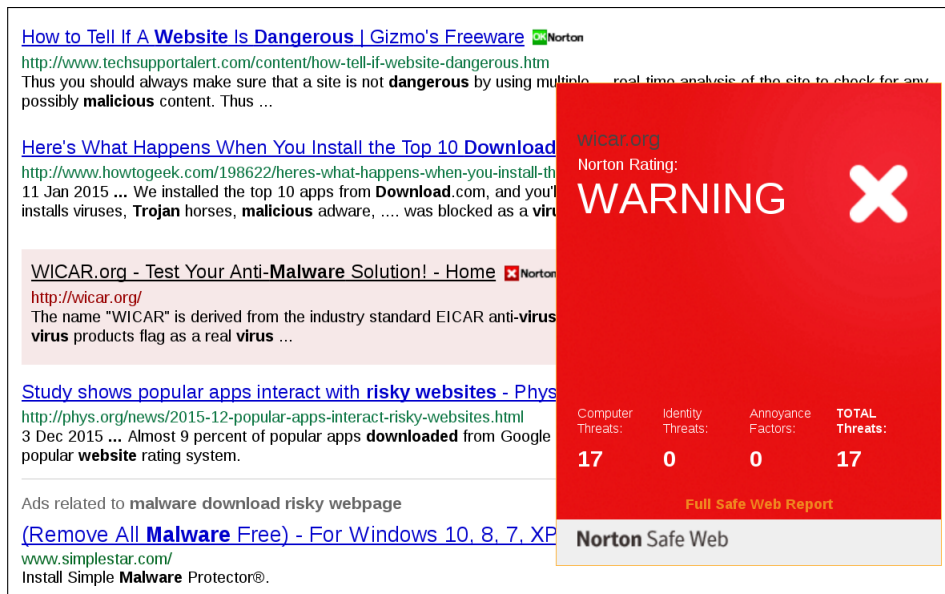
How to Tell If A **Website** Is **Dangerous** | Gizmo's Freeware OK Norton
http://www.techsupportalert.com/content/how-tell-if-website-dangerous.htm
Thus you should always make sure that a site is not **dangerous** by using multiple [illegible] real-time analysis of the site to check for any possibly **malicious** content. Thus ...

Here's What Happens When You Install the Top 10 **Download**
http://www.howtogeek.com/198622/heres-what-happens-when-you-install-th
11 Jan 2015 ... We installed the top 10 apps from **Download**.com, and you'l
installs viruses, **Trojan** horses, **malicious** adware, .... was blocked as a **viru**

WICAR.org - Test Your Anti-**Malware** Solution! - Home Norton
http://wicar.org/
The name "WICAR" is derived from the industry standard EICAR anti-**virus**
**virus** products flag as a real **virus** ...

Study shows popular apps interact with **risky websites** - Phys
http://phys.org/news/2015-12-popular-apps-interact-risky-websites.html
3 Dec 2015 ... Almost 9 percent of popular apps **downloaded** from Google
popular **website** rating system.

Ads related to **malware download risky webpage**
(Remove All **Malware** Free) - For Windows 10, 8, 7, XP
www.simplestar.com/
Install Simple **Malware** Protector®.

wicar.org
Norton Rating:
WARNING

| Computer Threats: | Identity Threats: | Annoyance Factors: | TOTAL Threats: |
|---|---|---|---|
| 17 | 0 | 0 | 17 |

Full Safe Web Report

Norton Safe Web